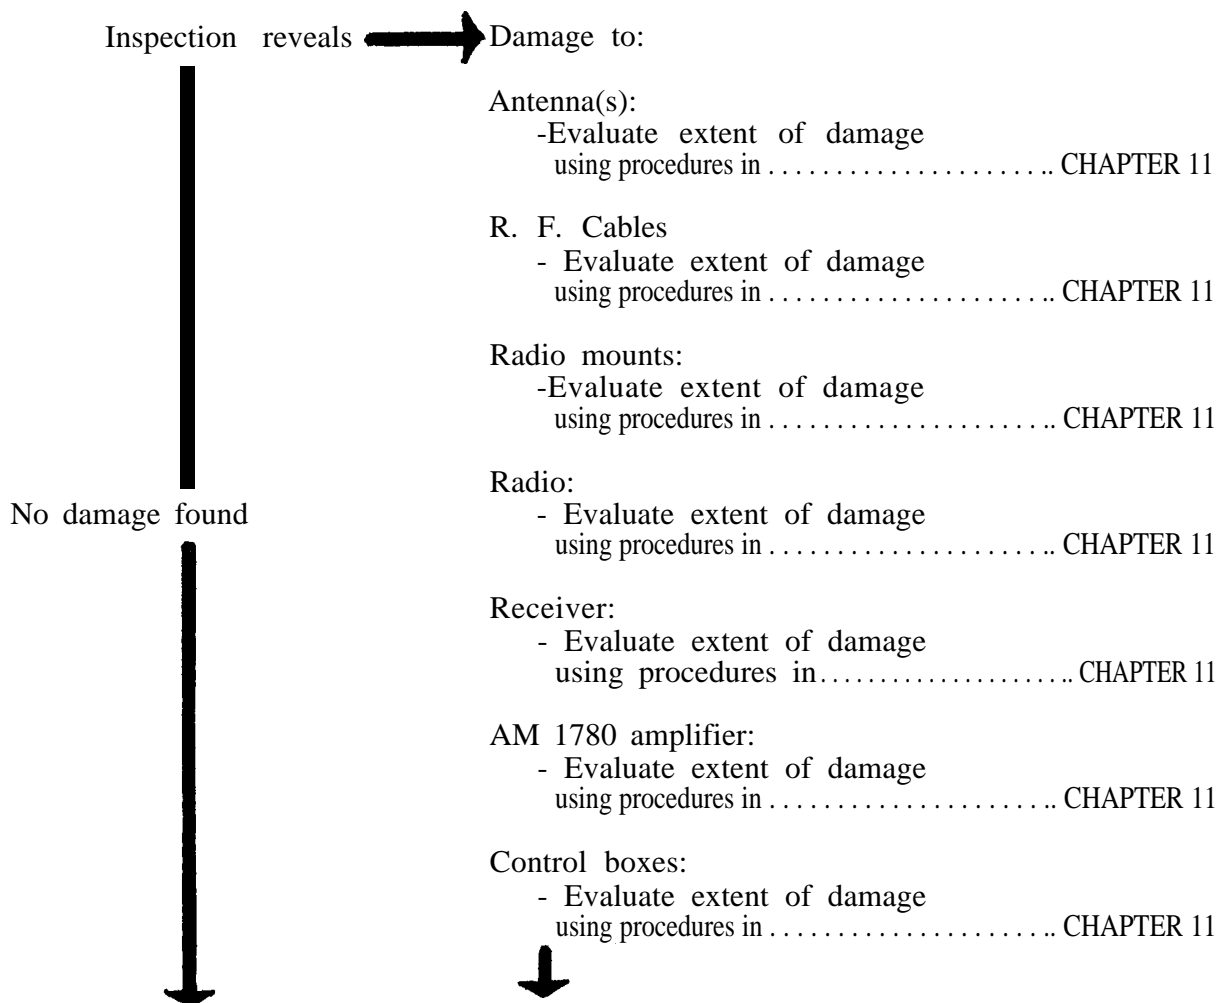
Inspection reveals

Damage to:

Antenna(s):
-Evaluate extent of damage using procedures in . . . . . . . . . . . . . . . . . . . . . .. CHAPTER 11

R. F. Cables
- Evaluate extent of damage using procedures in . . . . . . . . . . . . . . . . . . . . . .. CHAPTER 11

Radio mounts:
-Evaluate extent of damage using procedures in . . . . . . . . . . . . . . . . . . . . . .. CHAPTER 11

Radio:
- Evaluate extent of damage using procedures in . . . . . . . . . . . . . . . . . . . . . .. CHAPTER 11

No damage found

Receiver:
- Evaluate extent of damage using procedures in. . . . . . . . . . . . . . . . . . . . .. CHAPTER 11

AM 1780 amplifier:
- Evaluate extent of damage using procedures in . . . . . . . . . . . . . . . . . . . . . .. CHAPTER 11

Control boxes:
- Evaluate extent of damage using procedures in . . . . . . . . . . . . . . . . . . . . . .. CHAPTER 11